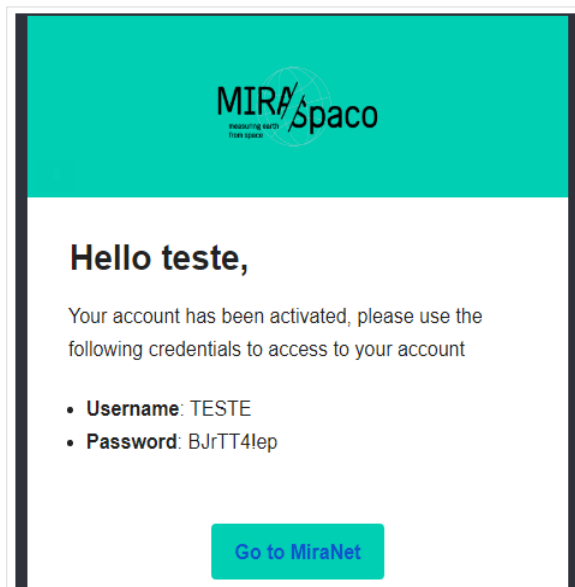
MIRA/Spaco
measuring earth from space

Hello teste,

Your account has been activated, please use the following credentials to access to your account

- **Username**: TESTE
- **Password**: BJrTT4Iep

Go to MiraNet